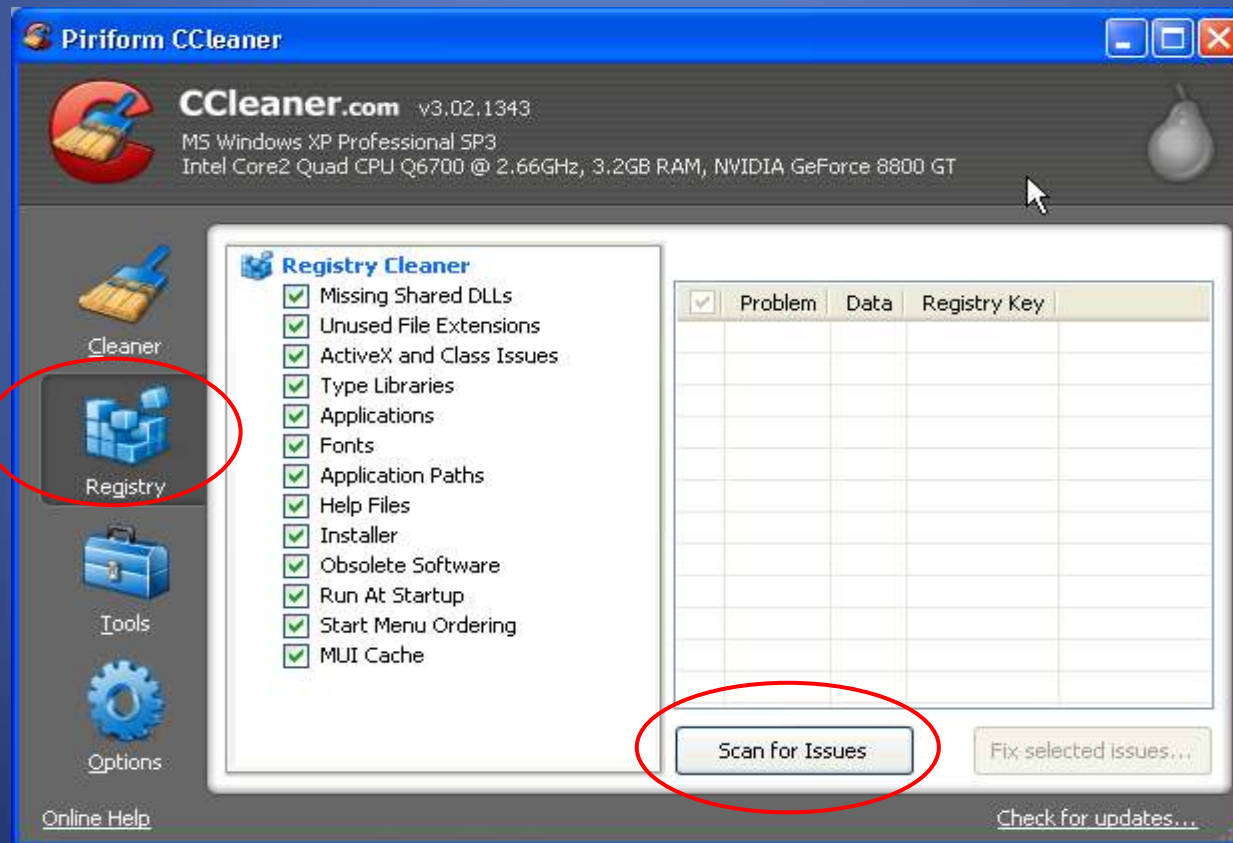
Piriform CCleaner

CCleaner.com v3.02.1343
MS Windows XP Professional SP3
Intel Core2 Quad CPU Q6700 @ 2.66GHz, 3.2GB RAM, NVIDIA GeForce 8800 GT

Cleaner

Registry

Tools

Options

Registry Cleaner
Missing Shared DLLs
Unused File Extensions
ActiveX and Class Issues
Type Libraries
Applications
Fonts
Application Paths
Help Files
Installer
Obsolete Software
Run At Startup
Start Menu Ordering
MUI Cache

| | Problem | Data | Registry Key |
|---|---|---|---|

Scan for Issues

Fix selected issues...

Online Help

Check for updates...